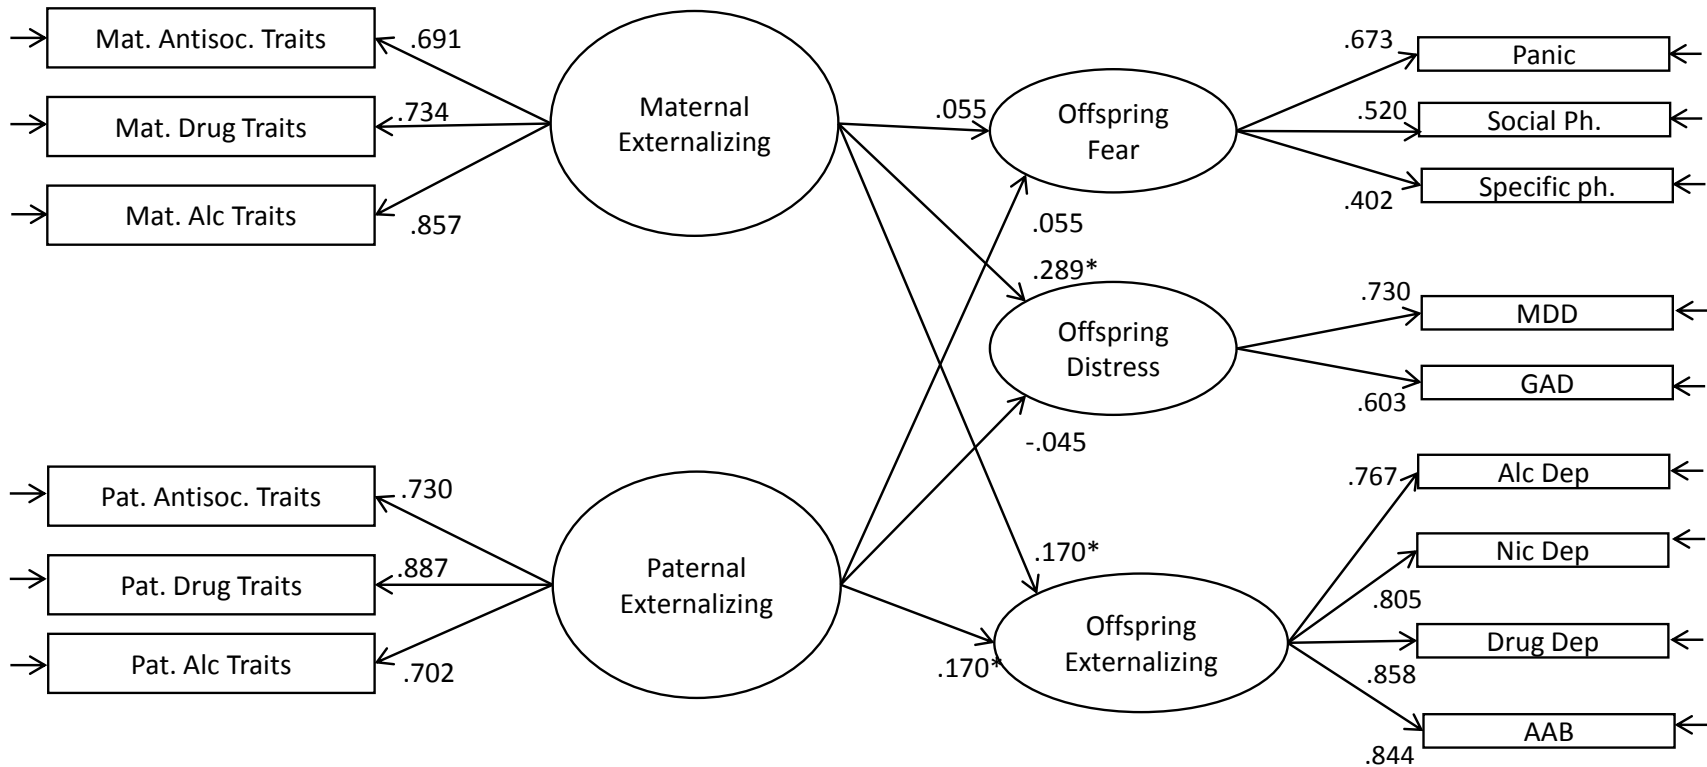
Mat. Antisoc. Traits
.691
Mat. Drug Traits
.734
Mat. Alc Traits
.857
Maternal Externalizing
.055
Offspring Fear
.673
Panic
.520
Social Ph.
.402
Specific ph.
.055
.289*
Offspring Distress
.730
MDD
GAD
.603
-.045
Pat. Antisoc. Traits
.730
Pat. Drug Traits
.887
Pat. Alc Traits
.702
Paternal Externalizing
.170*
.170*
Offspring Externalizing
.767
Alc Dep
Nic Dep
.805
Drug Dep
.858
AAB
.844